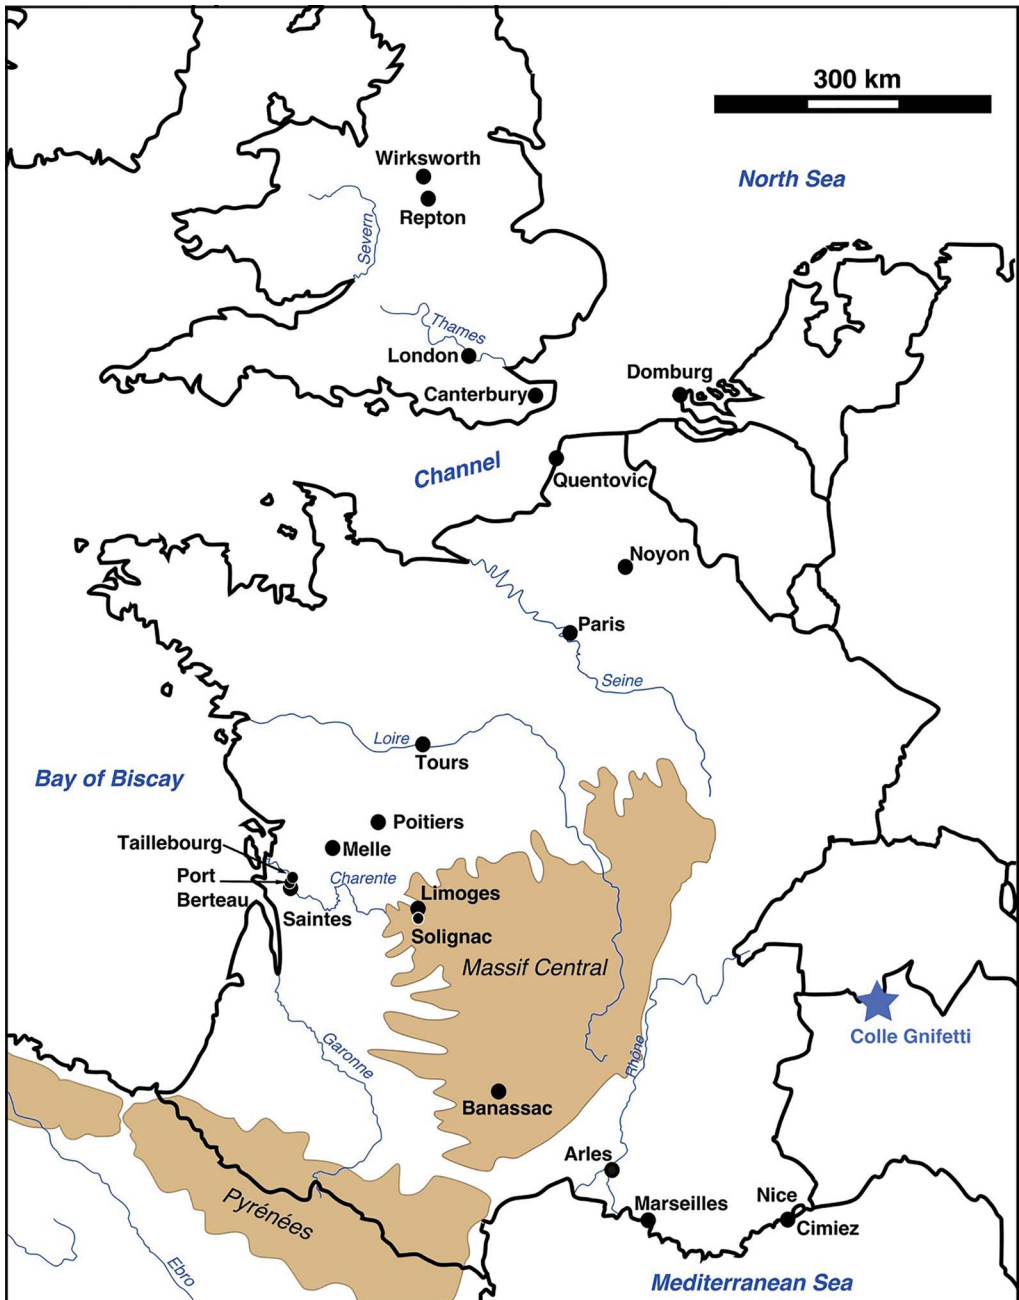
300 km

North Sea

Wirksworth
Repton
Severn
Thames
London
Canterbury
Domburg

Channel
Quentovic
Noyon
Paris
Seine

Loire
Tours
Bay of Biscay
Poitiers
Taillebourg
Melle
Port Berteau
Charente
Saintes
Limoges
Solignac
Massif Central

Colle Gnifetti

Garonne
Rhône
Banassac
Pyrénées
Ebro
Arles
Marseilles
Nice
Cimiez

Mediterranean Sea